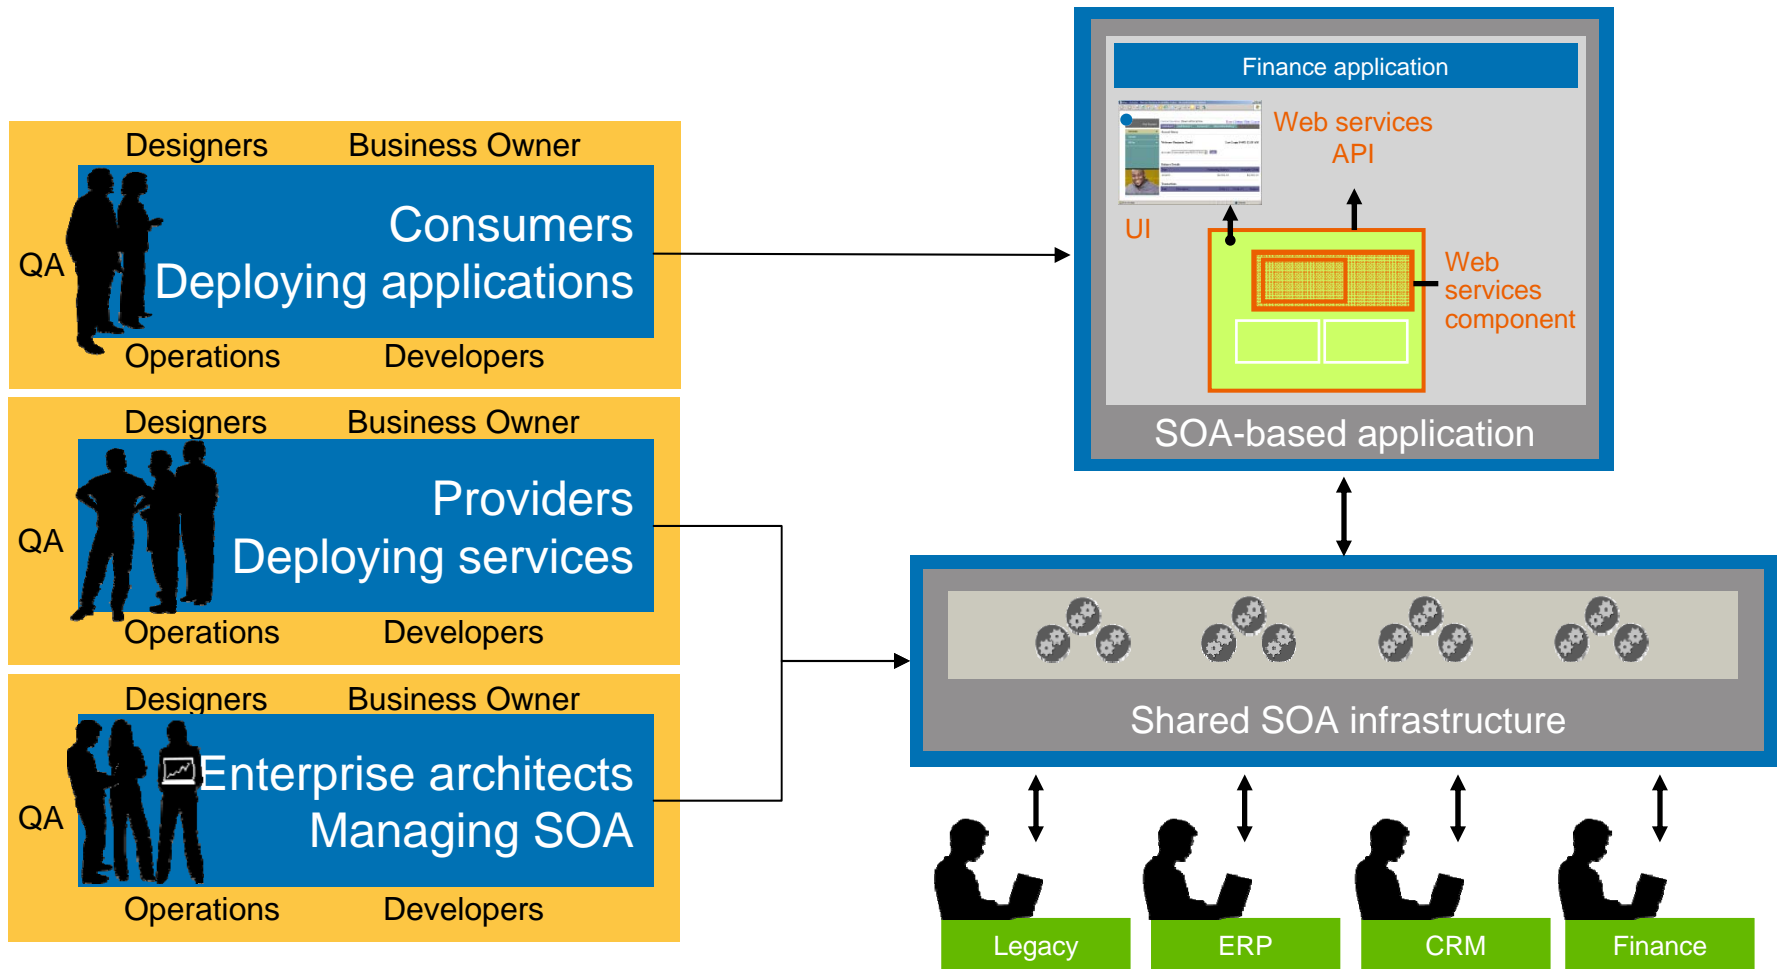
Designers
Business Owner
QA
Consumers
Deploying applications
Operations
Developers

Designers
Business Owner
QA
Providers
Deploying services
Operations
Developers

Designers
Business Owner
QA
Enterprise architects
Managing SOA
Operations
Developers

Finance application
Web services API
UI
Web services component
SOA-based application

Shared SOA infrastructure

Legacy
ERP
CRM
Finance